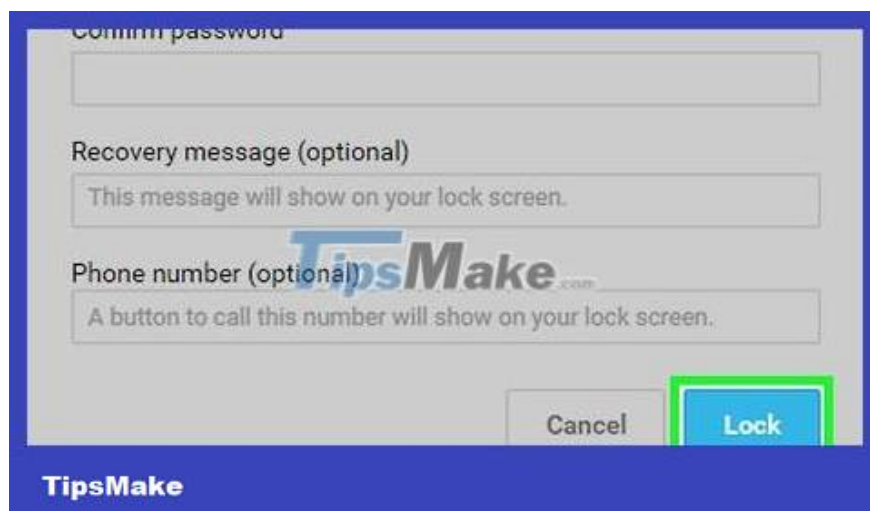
Confirm password

Recovery message (optional)

This message will show on your lock screen.

Phone number (optional)

TipsMake.com

A button to call this number will show on your lock screen.

Cancel

Lock

TipsMake